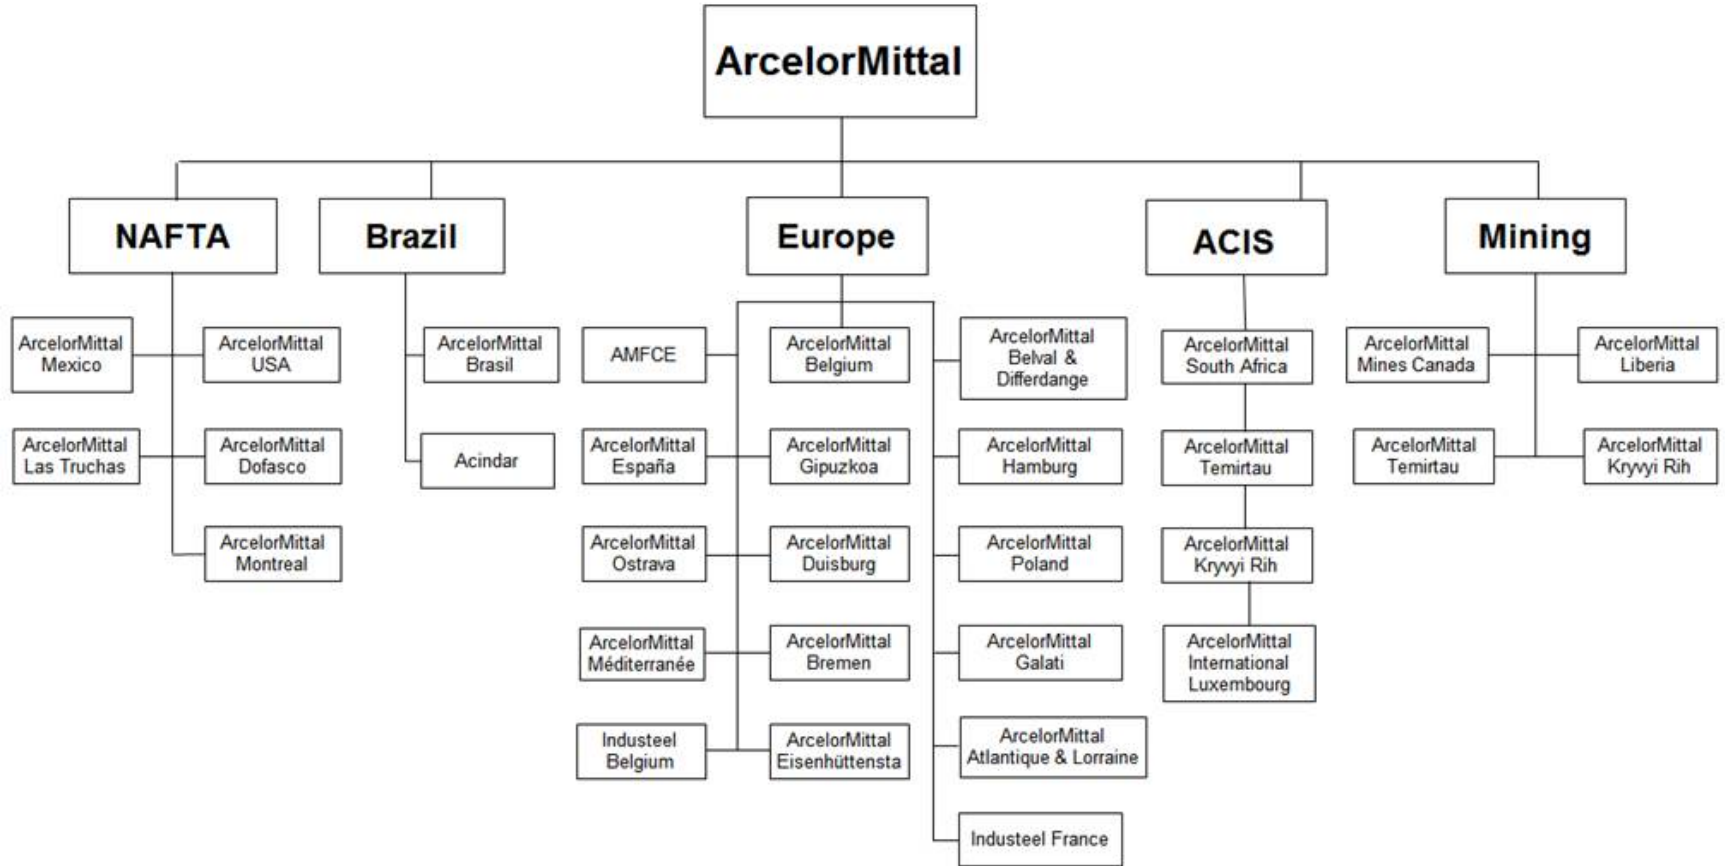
ArcelorMittal

NAFTA

ArcelorMittal Mexico

ArcelorMittal USA

ArcelorMittal Las Truchas

ArcelorMittal Dofasco

ArcelorMittal Montreal

Brazil

ArcelorMittal Brasil

Acindar

Europe

AMFCE

ArcelorMittal Belgium

ArcelorMittal Belval & Differdange

ArcelorMittal España

ArcelorMittal Gipuzkoa

ArcelorMittal Hamburg

ArcelorMittal Ostrava

ArcelorMittal Duisburg

ArcelorMittal Poland

ArcelorMittal Méditerranée

ArcelorMittal Bremen

ArcelorMittal Galati

Industeel Belgium

ArcelorMittal Eisenhüttensta

ArcelorMittal Atlantique & Lorraine

Industeel France

ACIS

ArcelorMittal South Africa

ArcelorMittal Temirtau

ArcelorMittal Kryvyi Rih

ArcelorMittal International Luxembourg

Mining

ArcelorMittal Mines Canada

ArcelorMittal Liberia

ArcelorMittal Temirtau

ArcelorMittal Kryvyi Rih